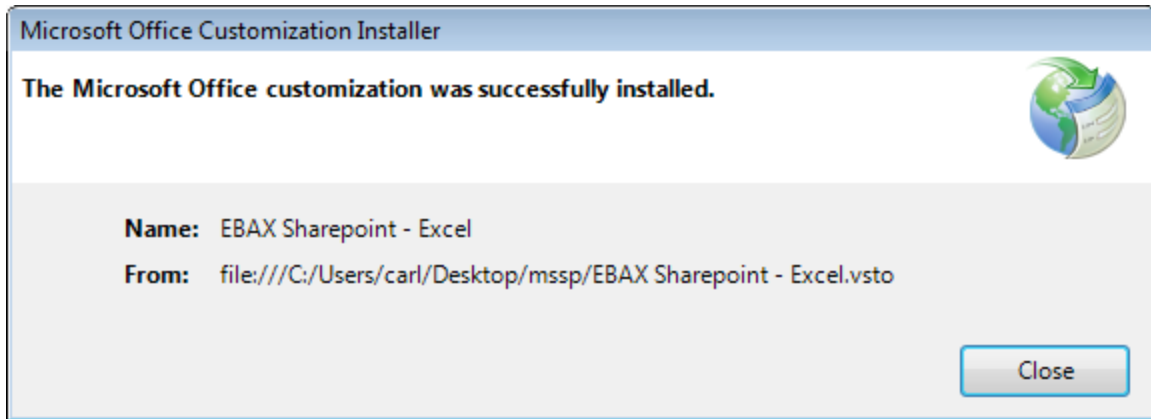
Microsoft Office Customization Installer

The Microsoft Office customization was successfully installed.

Name: EBAX Sharepoint - Excel

From: file:///C:/Users/carl/Desktop/mssp/EBAX Sharepoint - Excel.vsto

Close